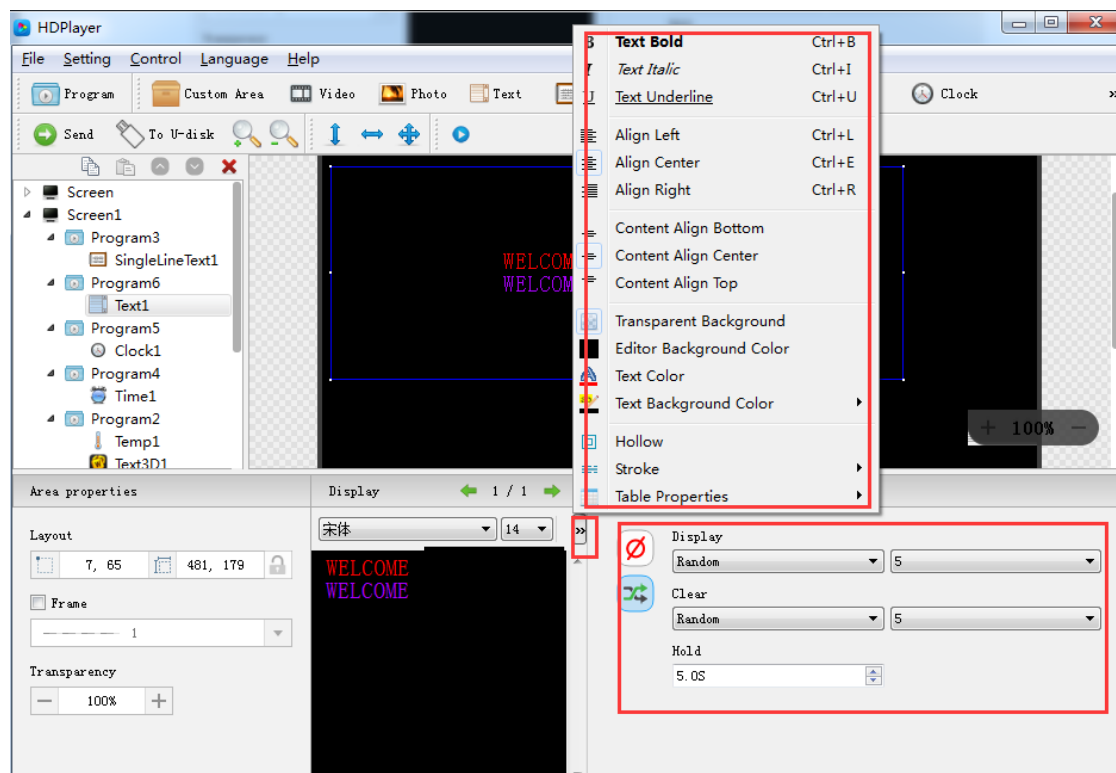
HDPlayer

File Setting Control Language Help

Program Custom Area Video Photo Text Clock

Send To U-disk

Screen
Screen1
Program3
SingleLineText1
Program6
Text1
Program5
Clock1
Program4
Time1
Program2
Temp1
Text3D1

WELCOM
WELCOM

100%

Text Bold Ctrl+B
Text Italic Ctrl+I
Text Underline Ctrl+U
Align Left Ctrl+L
Align Center Ctrl+E
Align Right Ctrl+R
Content Align Bottom
Content Align Center
Content Align Top
Transparent Background
Editor Background Color
Text Color
Text Background Color
Hollow
Stroke
Table Properties

Area properties

Layout
7, 65
481, 179

Frame
1

Transparency
100%

Display 1 / 1

宋体 14

»

WELCOME
WELCOME

Display
Random 5

Clear
Random 5

Hold
5.0S